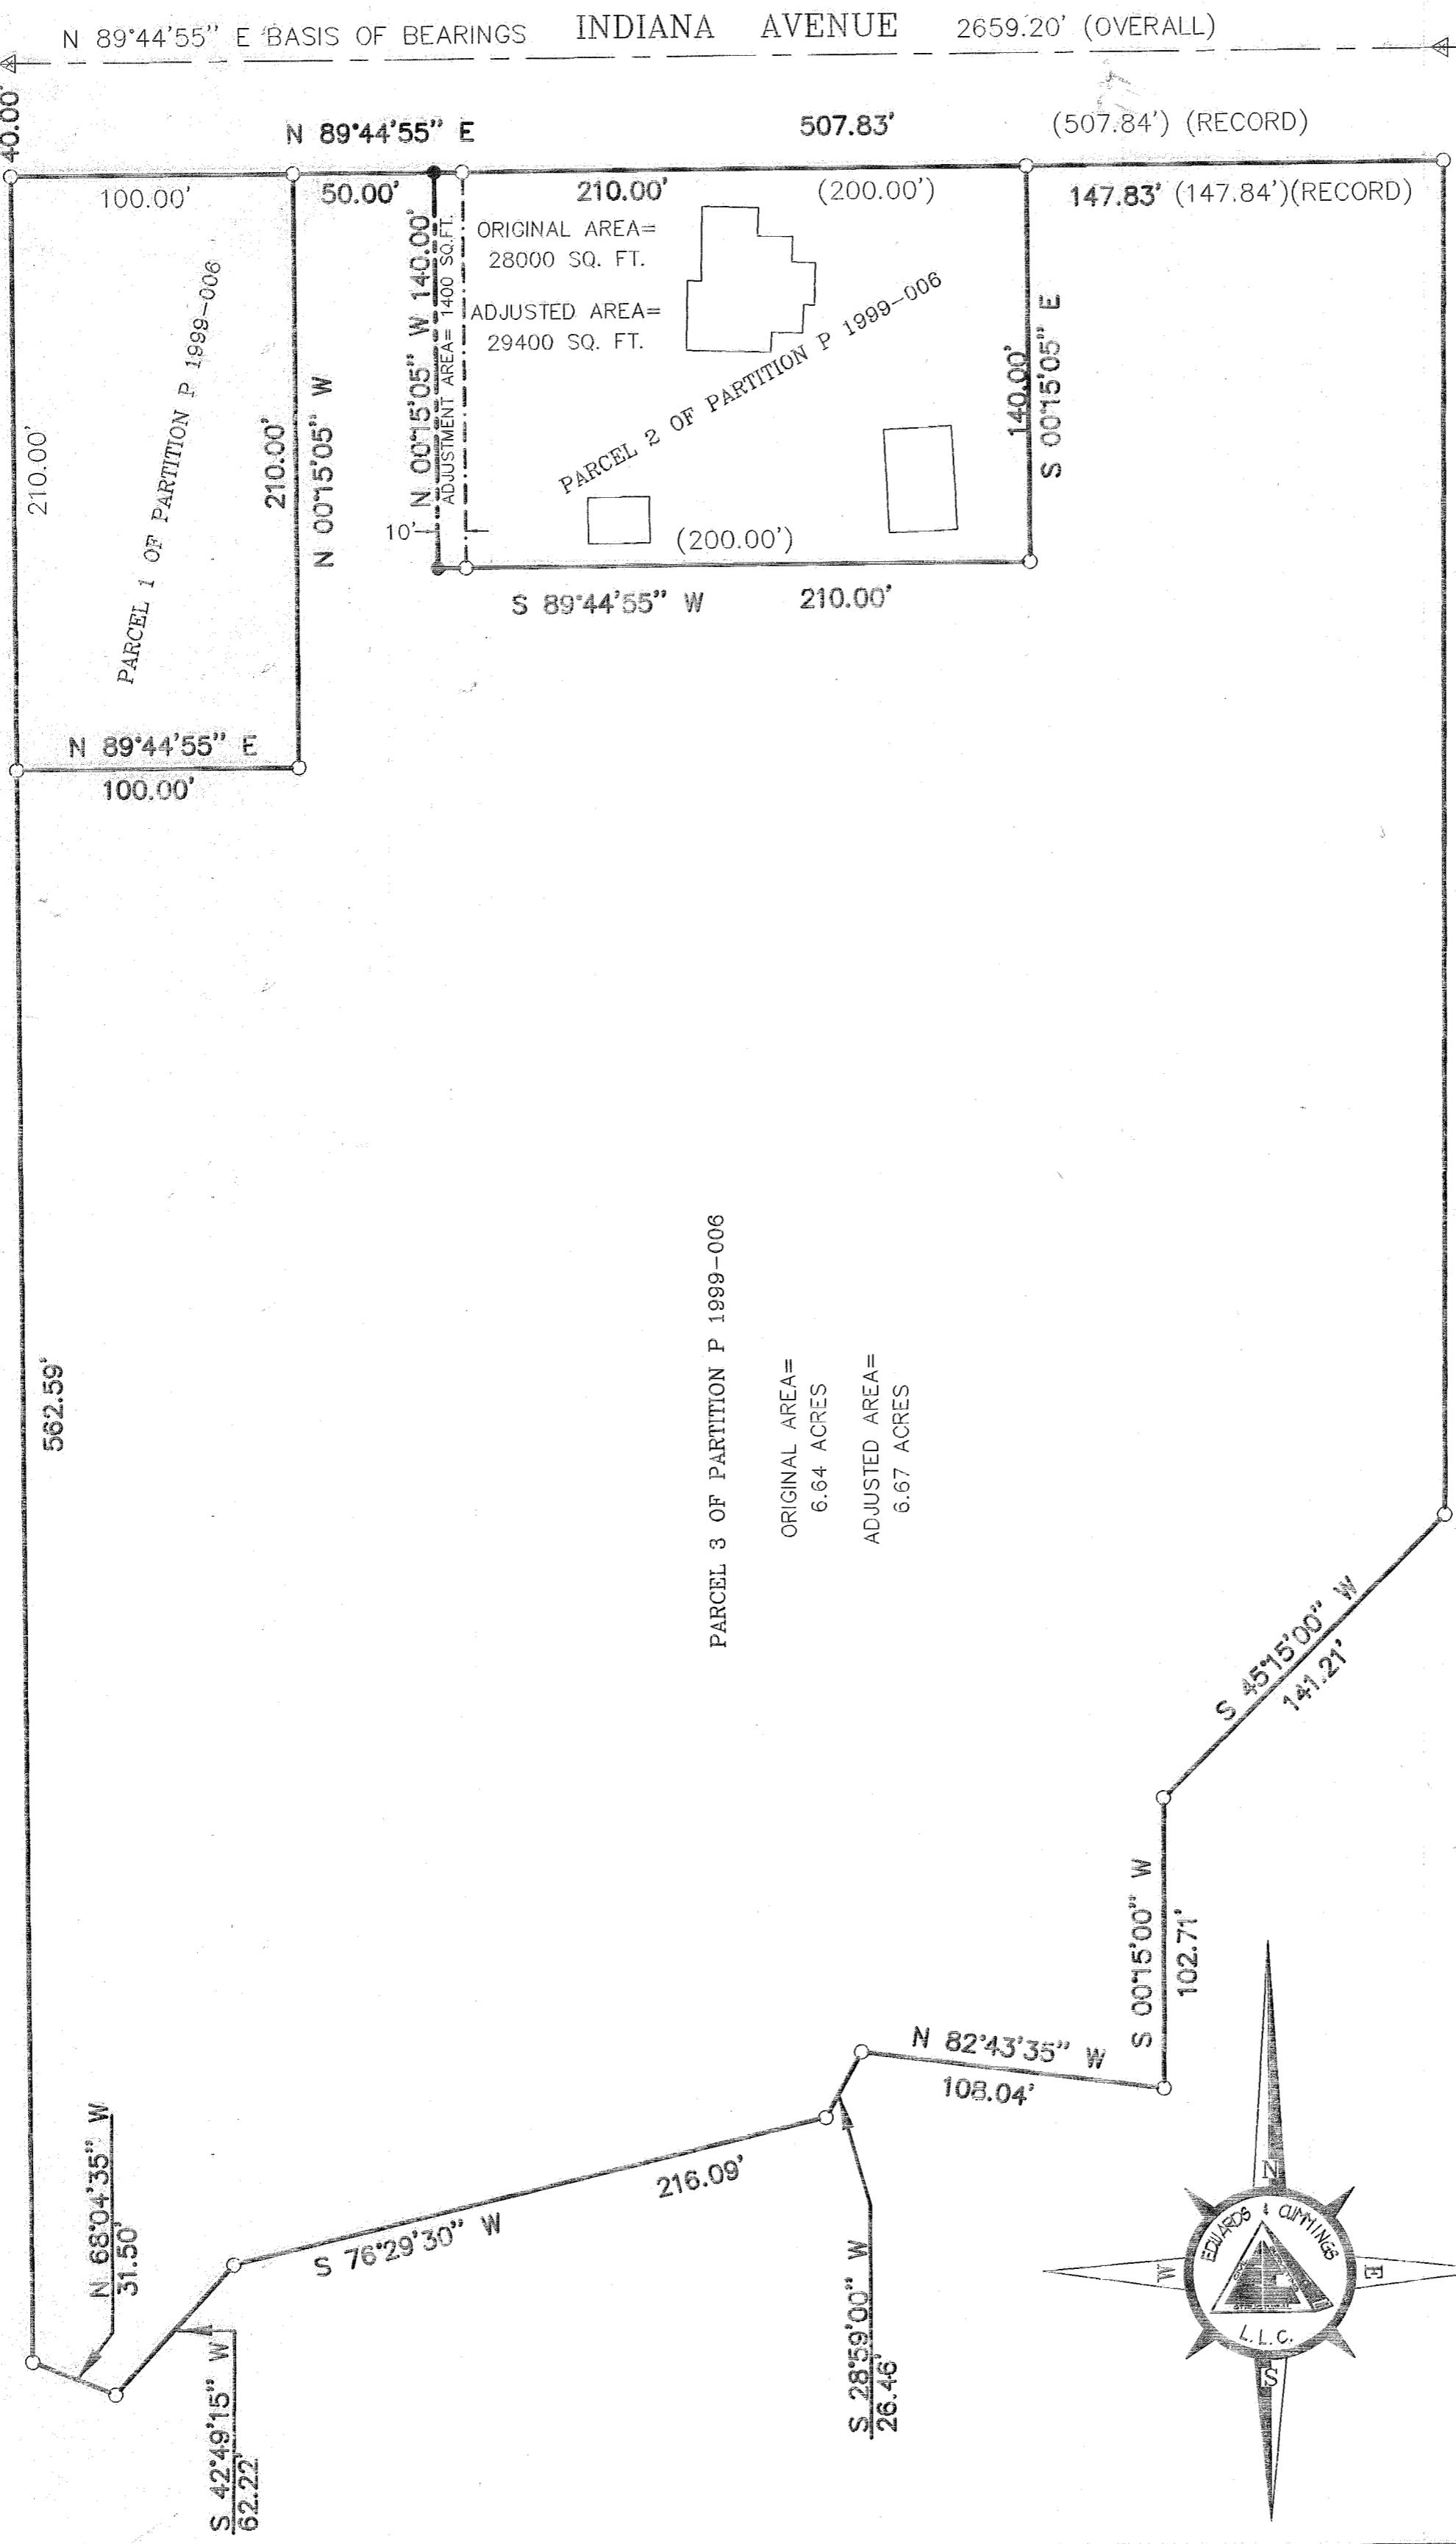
N 89°44'55" E BASIS OF BEARINGS INDIANA AVENUE 2659.20' (OVERALL)

40.00'

N 89°44'55" E 507.83' (507.84') (RECORD)

100.00'

50.00'

210.00' (200.00')

147.83' (147.84')(RECORD)

ORIGINAL AREA= 28000 SQ. FT.

ADJUSTED AREA= 29400 SQ. FT.

N 00°15'05" W 140.00'

ADJUSTMENT AREA= 1400 SQ.FT.

PARCEL 2 OF PARTITION P 1999-006

140.00'

S 00°15'05" E

PARCEL 1 OF PARTITION P 1999-006

210.00'

210.00'

N 00°15'05" W

10'

(200.00')

S 89°44'55" W 210.00'

N 89°44'55" E

100.00'

562.59'

PARCEL 3 OF PARTITION P 1999-006

ORIGINAL AREA= 6.64 ACRES

ADJUSTED AREA= 6.67 ACRES

S 45°15'00" W 141.21'

S 00°15'00" W 102.71'

N 82°43'35" W 108.04'

216.09'

S 76°29'30" W

S 28°59'00" W 26.46'

N 68°04'35" W 31.50'

S 42°49'15" W 62.22'

N
W
E
S

EDWARDS & CUMMINGS L.L.C.